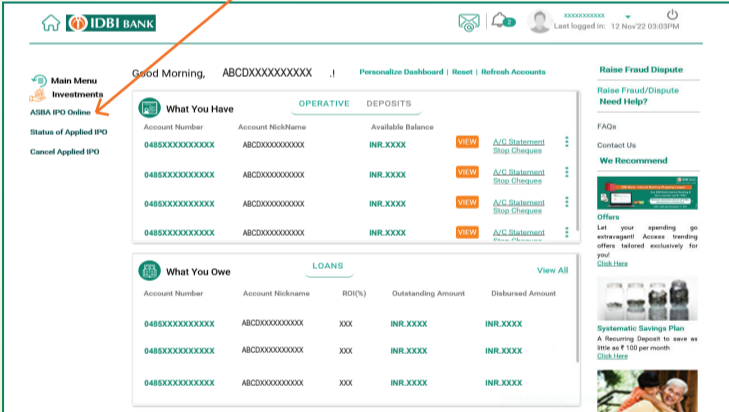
IDBI BANK

2

XXXXXXXXXXX
Last logged in: 12 Nov'22 03:03PM

Main Menu
Investments
ASBA IPO Online
Status of Applied IPO
Cancel Applied IPO

Good Morning, ABCDXXXXXXXXXX .!

Personalize Dashboard | Reset | Refresh Accounts

What You Have

OPERATIVE DEPOSITS

| Account Number | Account NickName | Available Balance | | |
|---|---|---|---|---|
| 0485XXXXXXXXXX | ABCDXXXXXXXXX | INR.XXXX | VIEW | A/C Statement Stop Cheques |
| 0485XXXXXXXXXX | ABCDXXXXXXXXX | INR.XXXX | VIEW | A/C Statement Stop Cheques |
| 0485XXXXXXXXXX | ABCDXXXXXXXXX | INR.XXXX | VIEW | A/C Statement Stop Cheques |
| 0485XXXXXXXXXX | ABCDXXXXXXXXX | INR.XXXX | VIEW | A/C Statement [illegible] |

What You Owe

LOANS

View All

| Account Number | Account Nickname | ROI(%) | Outstanding Amount | Disbursed Amount |
|---|---|---|---|---|
| 0485XXXXXXXXXX | ABCDXXXXXXXXX | XXX | INR.XXXX | INR.XXXX |
| 0485XXXXXXXXXX | ABCDXXXXXXXXX | XXX | INR.XXXX | INR.XXXX |
| 0485XXXXXXXXXX | ABCDXXXXXXXXX | XXX | INR.XXXX | INR.XXXX |

Raise Fraud Dispute
Raise Fraud/Dispute
Need Help?
FAQs
Contact Us
We Recommend

Offers
Let your spending go extravagant! Access trending offers tailored exclusively for you!
Click Here

Systematic Savings Plan
A Recurring Deposit to save as little as ₹ 100 per month
Click Here